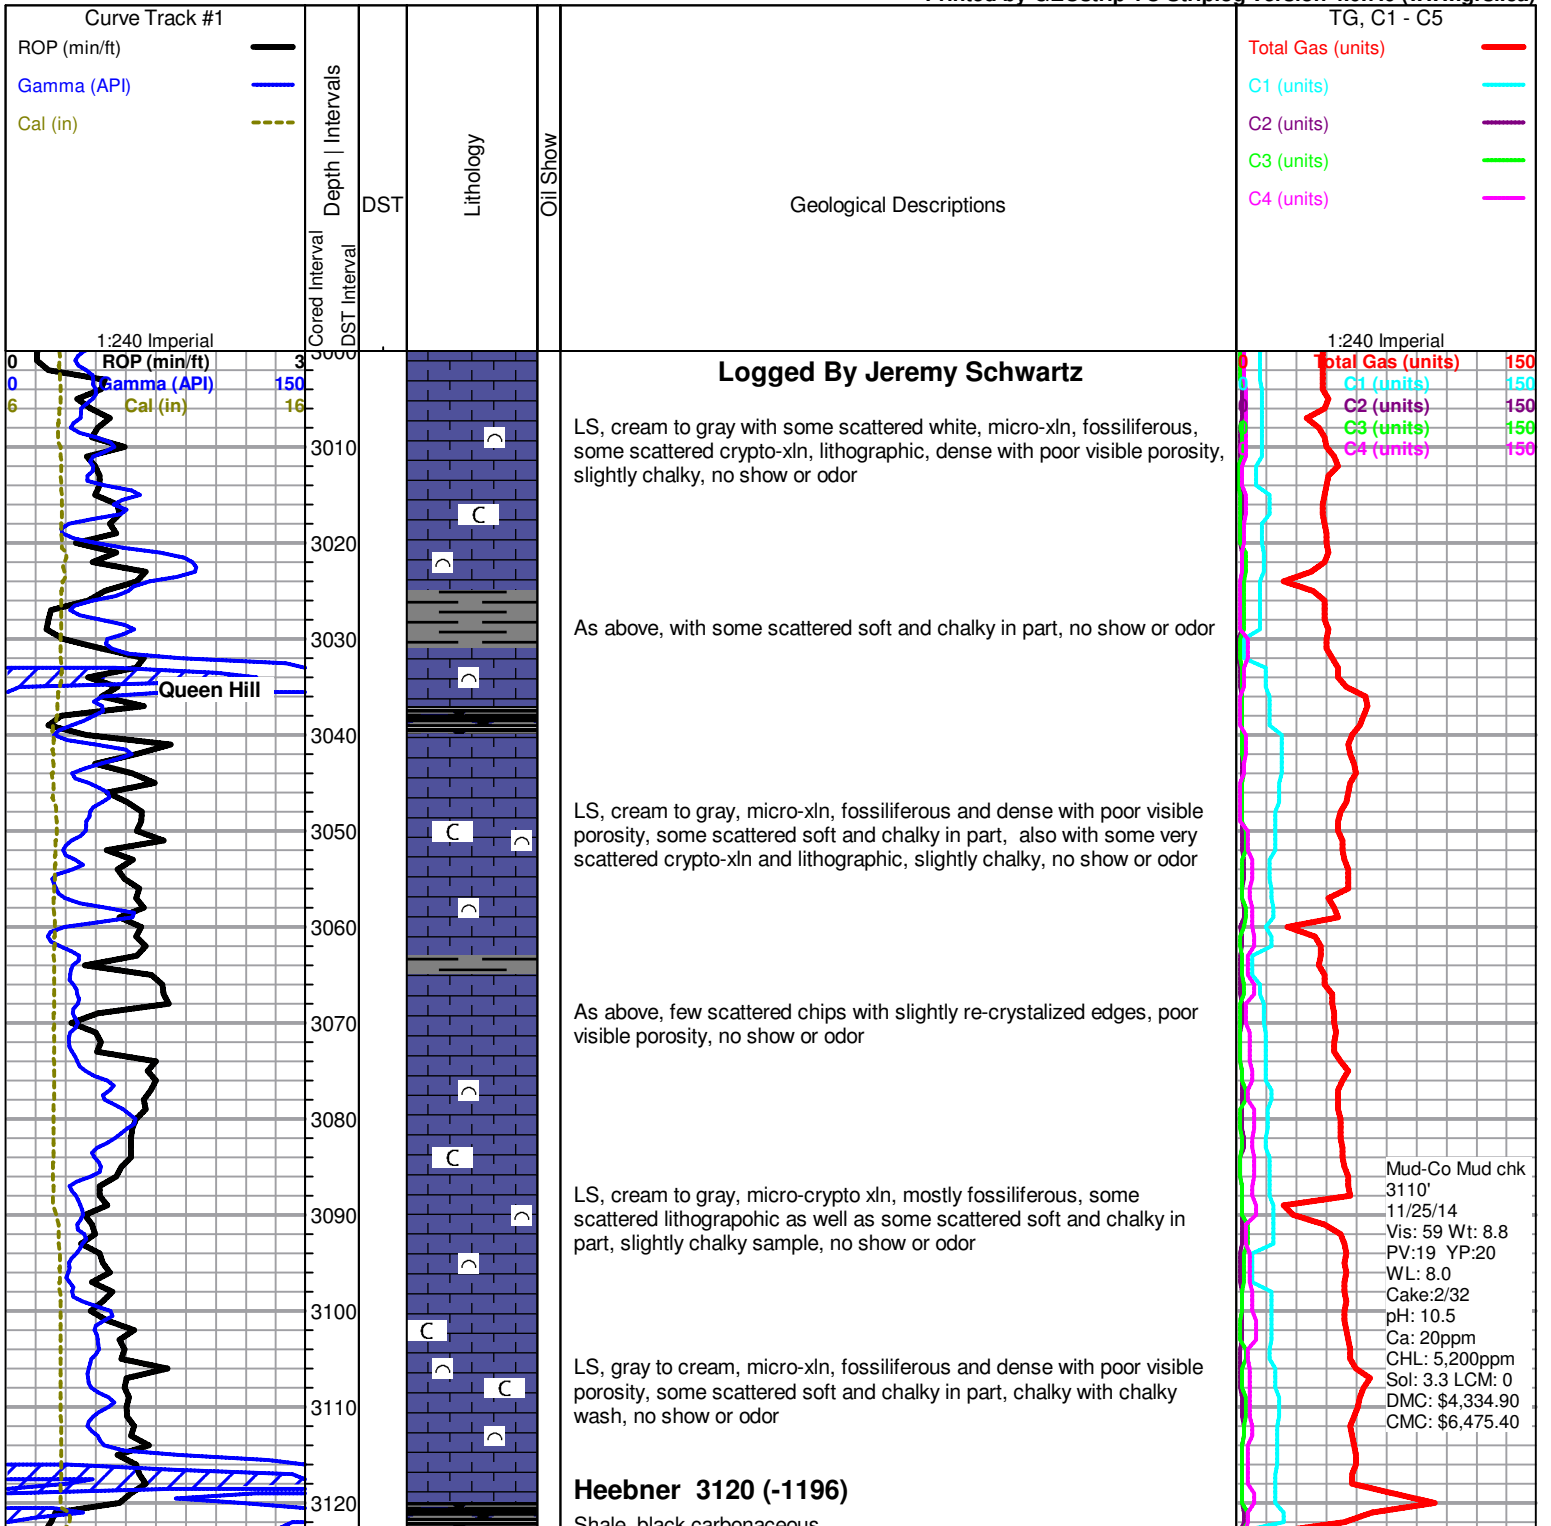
Curve Track #1
ROP (min/ft)
Gamma (API)
Cal (in)
1:240 Imperial

Depth | Intervals
Cored Interval
DST Interval
DST
Lithology
Oil Show
Geological Descriptions

TG, C1 - C5
Total Gas (units)
C1 (units)
C2 (units)
C3 (units)
C4 (units)
1:240 Imperial

0 ROP (min/ft) 3
0 Gamma (API) 150
6 Cal (in) 16

0 Total Gas (units) 150
0 C1 (units) 150
0 C2 (units) 150
0 C3 (units) 150
0 C4 (units) 150

3000
3010
3020
3030
3040
3050
3060
3070
3080
3090
3100
3110
3120

Queen Hill

Logged By Jeremy Schwartz

LS, cream to gray with some scattered white, micro-xln, fossiliferous, some scattered crypto-xln, lithographic, dense with poor visible porosity, slightly chalky, no show or odor

As above, with some scattered soft and chalky in part, no show or odor

LS, cream to gray, micro-xln, fossiliferous and dense with poor visible porosity, some scattered soft and chalky in part, also with some very scattered crypto-xln and lithographic, slightly chalky, no show or odor

As above, few scattered chips with slightly re-crystalized edges, poor visible porosity, no show or odor

LS, cream to gray, micro-crypto xln, mostly fossiliferous, some scattered lithograpohic as well as some scattered soft and chalky in part, slightly chalky sample, no show or odor

LS, gray to cream, micro-xln, fossiliferous and dense with poor visible porosity, some scattered soft and chalky in part, chalky with chalky wash, no show or odor

Heebner 3120 (-1196)

Shale, black carbonaceous

Mud-Co Mud chk
3110'
11/25/14
Vis: 59 Wt: 8.8
PV:19 YP:20
WL: 8.0
Cake:2/32
pH: 10.5
Ca: 20ppm
CHL: 5,200ppm
Sol: 3.3 LCM: 0
DMC: $4,334.90
CMC: $6,475.40